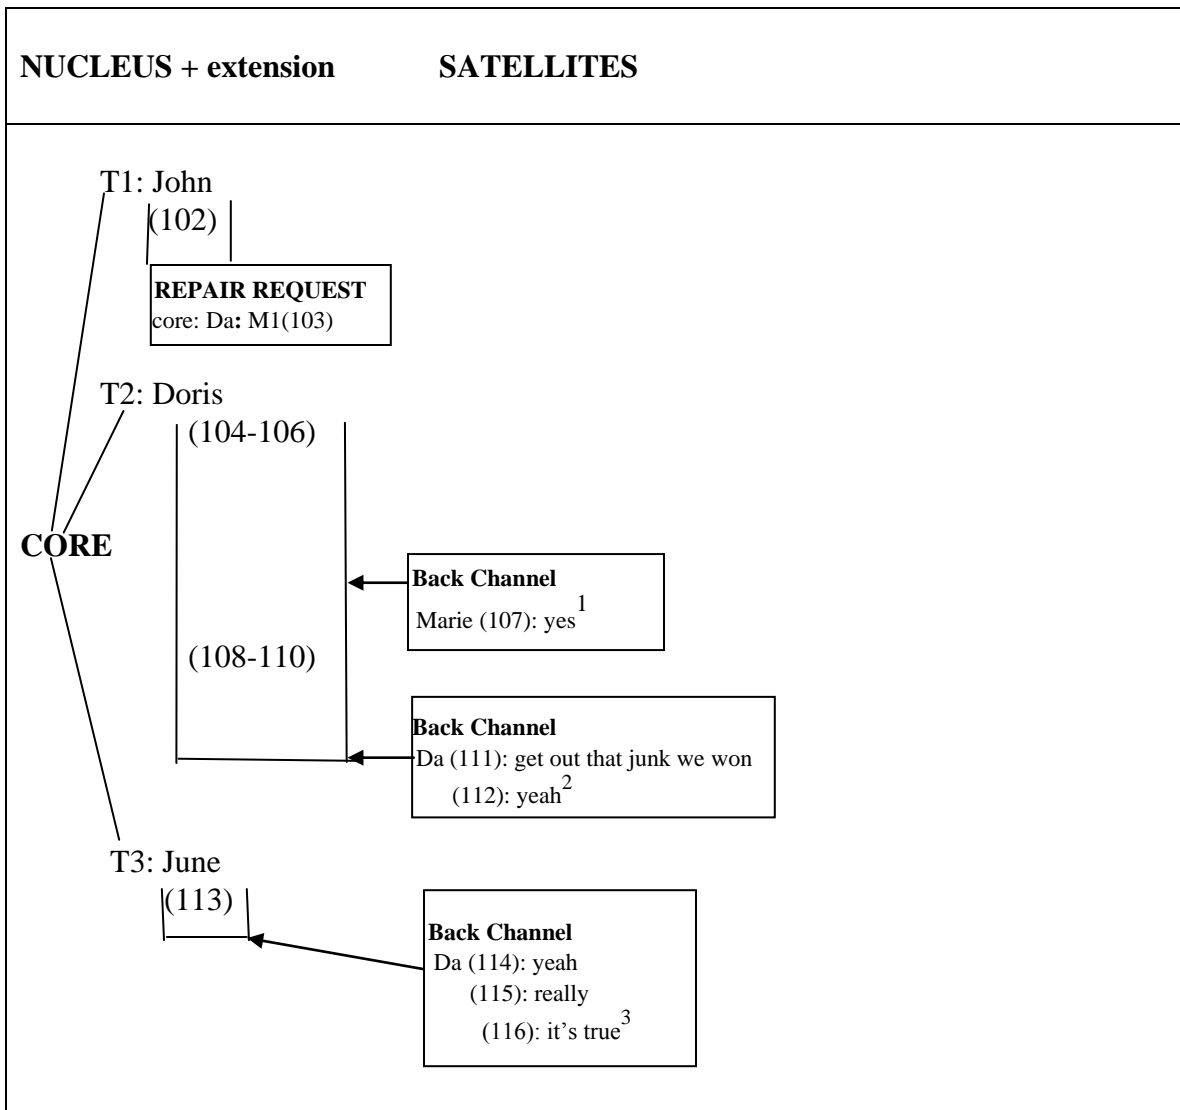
NUCLEUS + extension SATELLITES

T1: John
(102)

REPAIR REQUEST
core: Da: M1(103)

T2: Doris
(104-106)

CORE

Back Channel
Marie (107): yes$^1$

(108-110)

Back Channel
Da (111): get out that junk we won
(112): yeah$^2$

T3: June
(113)

Back Channel
Da (114): yeah
(115): really
(116): it's true$^3$